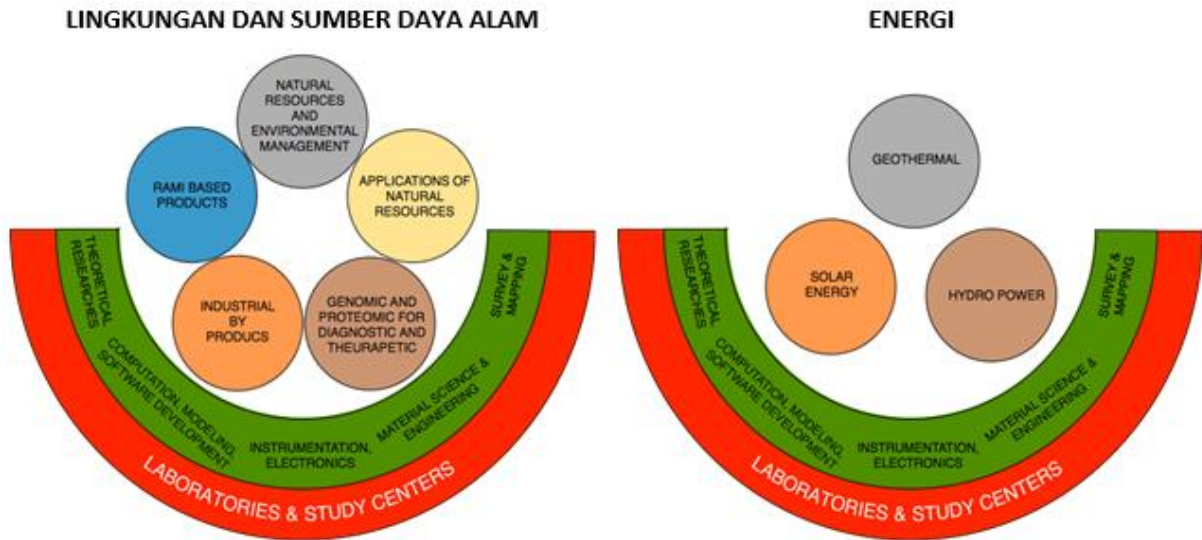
LINGKUNGAN DAN SUMBER DAYA ALAM

NATURAL RESOURCES AND ENVIRONMENTAL MANAGEMENT

RAMI BASED PRODUCTS

APPLICATIONS OF NATURAL RESOURCES

INDUSTRIAL BY PRODUCS

GENOMIC AND PROTEOMIC FOR DIAGNOSTIC AND THEURAPETIC

THEORETICAL RESEARCHES

COMPUTATION, MODELING, SOFTWARE DEVELOPMENT

INSTRUMENTATION, ELECTRONICS

MATERIAL SCIENCE & ENGINEERING

SURVEY & MAPPING

LABORATORIES & STUDY CENTERS

ENERGI

GEOTHERMAL

SOLAR ENERGY

HYDRO POWER

THEORETICAL RESEARCHES

COMPUTATION, MODELING, SOFTWARE DEVELOPMENT

INSTRUMENTATION, ELECTRONICS

MATERIAL SCIENCE & ENGINEERING

SURVEY & MAPPING

LABORATORIES & STUDY CENTERS